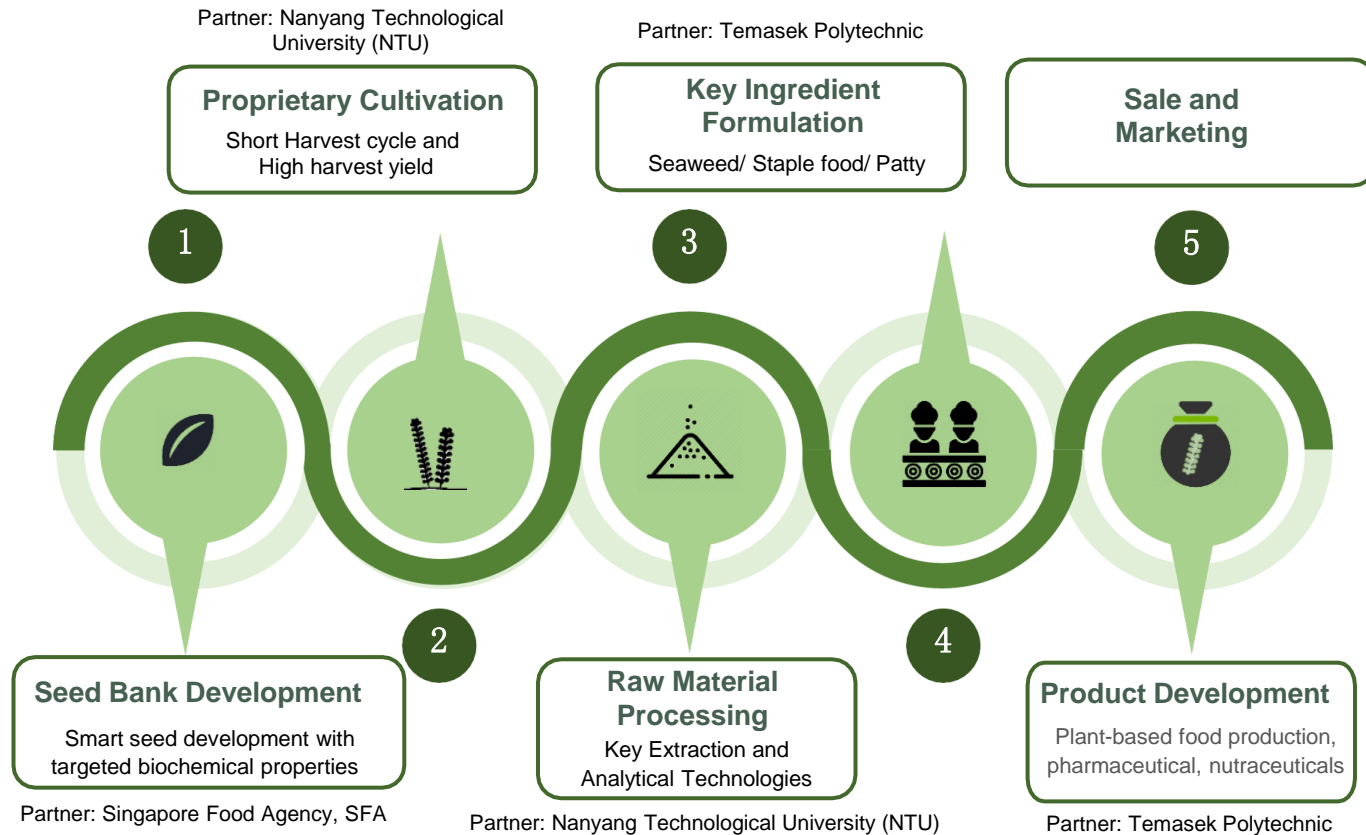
Partner: Nanyang Technological University (NTU)

Proprietary Cultivation

Short Harvest cycle and High harvest yield

Partner: Temasek Polytechnic

Key Ingredient Formulation

Seaweed/ Staple food/ Patty

Sale and Marketing

1

3

5

2

4

Seed Bank Development

Smart seed development with targeted biochemical properties

Partner: Singapore Food Agency, SFA

Raw Material Processing

Key Extraction and Analytical Technologies

Partner: Nanyang Technological University (NTU)

Product Development

Plant-based food production, pharmaceutical, nutraceuticals

Partner: Temasek Polytechnic